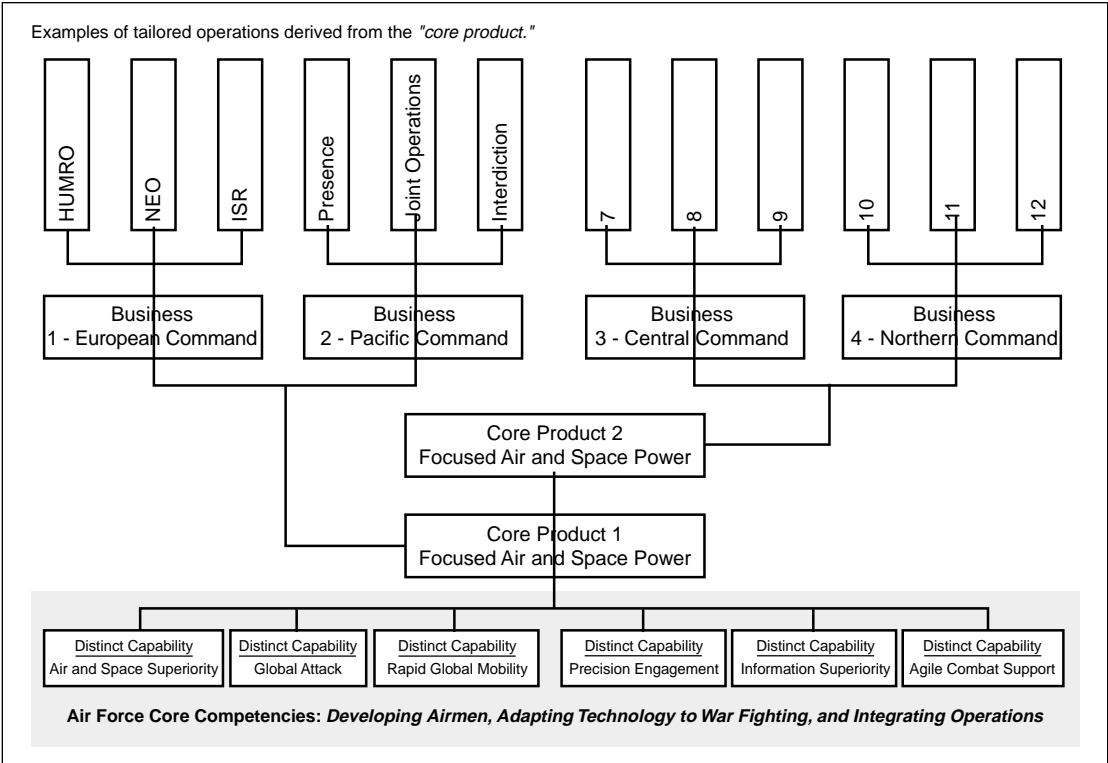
Examples of tailored operations derived from the "core product."

HUMRO

NEO

ISR

Presence

Joint Operations

Interdiction

7

8

9

10

11

12

Business
1 - European Command

Business
2 - Pacific Command

Business
3 - Central Command

Business
4 - Northern Command

Core Product 2
Focused Air and Space Power

Core Product 1
Focused Air and Space Power

Distinct Capability
Air and Space Superiority

Distinct Capability
Global Attack

Distinct Capability
Rapid Global Mobility

Distinct Capability
Precision Engagement

Distinct Capability
Information Superiority

Distinct Capability
Agile Combat Support

Air Force Core Competencies: Developing Airmen, Adapting Technology to War Fighting, and Integrating Operations